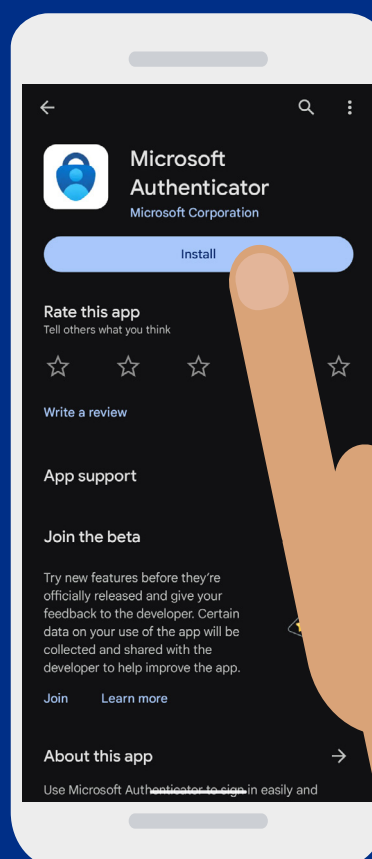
Microsoft Authenticator
Microsoft Corporation

Install

Rate this app
Tell others what you think

Write a review

App support

Join the beta

Try new features before they're officially released and give your feedback to the developer. Certain data on your use of the app will be collected and shared with the developer to help improve the app.

Join Learn more

About this app

Use Microsoft Authenticator to sign in easily and